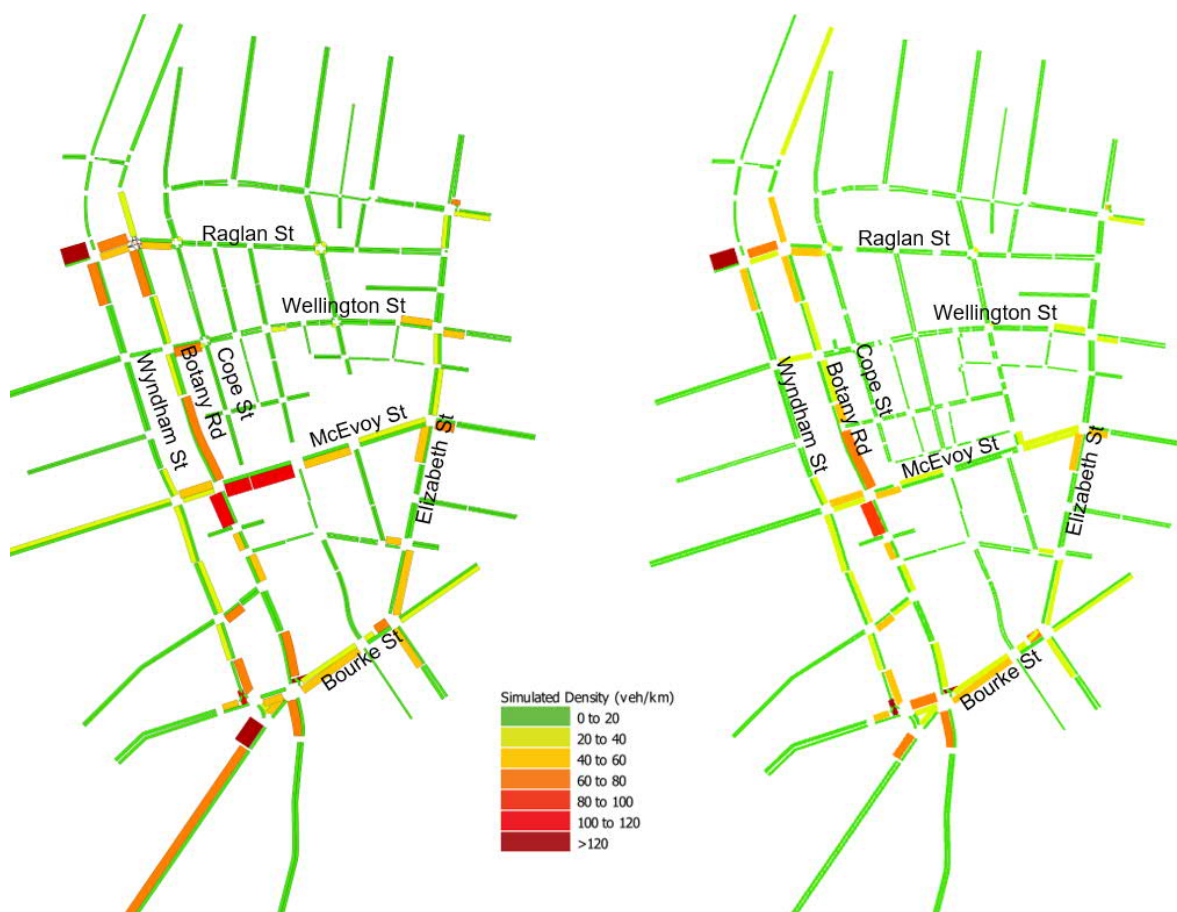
Raglan St
Wellington St
Wyndham St
Botany Rd
Cope St
McEvoy St
Elizabeth St
Bourke St

Raglan St
Wellington St
Wyndham St
Botany Rd
Cope St
McEvoy St
Elizabeth St
Bourke St

Simulated Density (veh/km)
0 to 20
20 to 40
40 to 60
60 to 80
80 to 100
100 to 120
>120